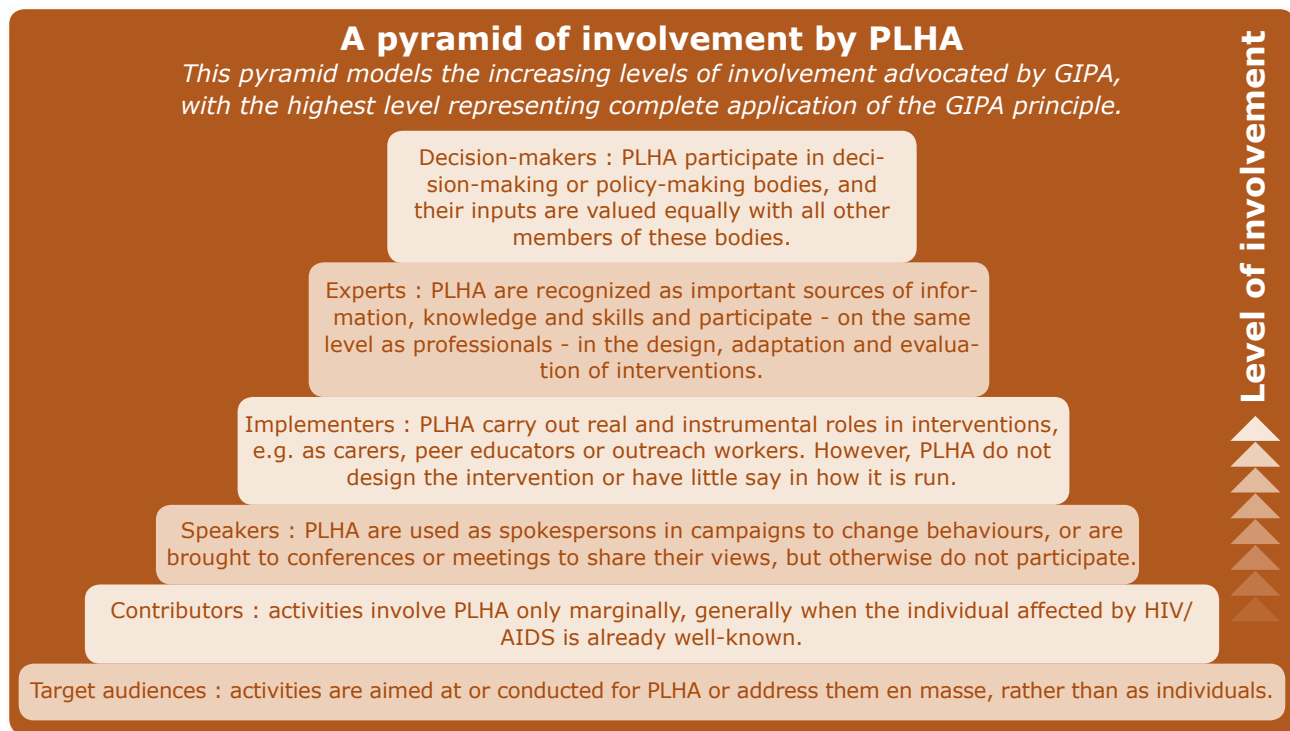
A pyramid of involvement by PLHA

This pyramid models the increasing levels of involvement advocated by GIPA, with the highest level representing complete application of the GIPA principle.

Decision-makers : PLHA participate in decision-making or policy-making bodies, and their inputs are valued equally with all other members of these bodies.

Experts : PLHA are recognized as important sources of information, knowledge and skills and participate - on the same level as professionals - in the design, adaptation and evaluation of interventions.

Implementers : PLHA carry out real and instrumental roles in interventions, e.g. as carers, peer educators or outreach workers. However, PLHA do not design the intervention or have little say in how it is run.

Speakers : PLHA are used as spokespersons in campaigns to change behaviours, or are brought to conferences or meetings to share their views, but otherwise do not participate.

Contributors : activities involve PLHA only marginally, generally when the individual affected by HIV/AIDS is already well-known.

Target audiences : activities are aimed at or conducted for PLHA or address them en masse, rather than as individuals.

Level of involvement